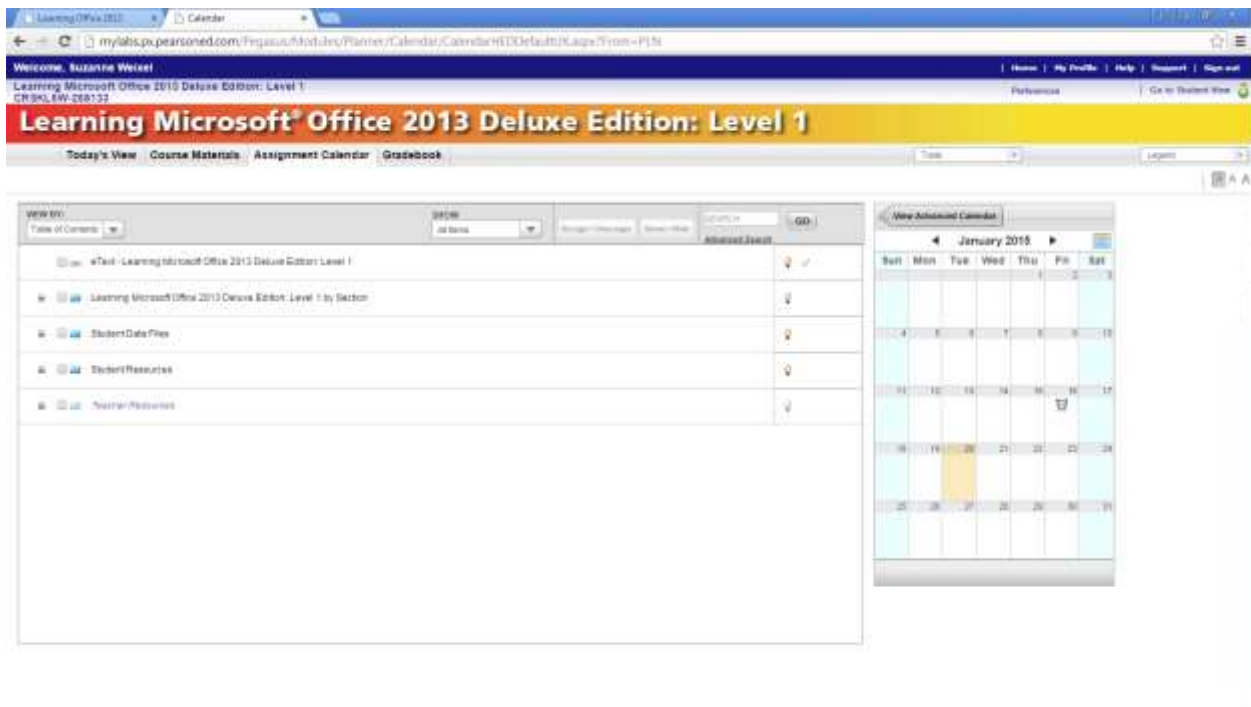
Learning Office 2013 | Calendar

mylabs.px.pearsoned.com/Pegasus/Modules/Planner/Calendar/CalendarHEDDefault.aspx?From=PLN

Welcome, Suzanne Weixel

| Home | My Profile | Help | Support | Sign out

Learning Microsoft Office 2013 Deluxe Edition: Level 1
CRSKL6W-268133

Preferences | Go to Student View

Learning Microsoft® Office 2013 Deluxe Edition: Level 1

Today's View | Course Materials | Assignment Calendar | Gradebook

Tools | Legend

VIEW BY:
Table of Contents

SHOW:
All Items

Assign/Unassign | Show/Hide

SEARCH
GO
Advanced Search

eText - Learning Microsoft Office 2013 Deluxe Edition: Level 1

Learning Microsoft Office 2013 Deluxe Edition: Level 1 by Section

Student Data Files

Student Resources

Teacher Resources

View Advanced Calendar

January 2015

| Sun | Mon | Tue | Wed | Thu | Fri | Sat |
|---|---|---|---|---|---|---|
| | | | | 1 | 2 | 3 |
| 4 | 5 | 6 | 7 | 8 | 9 | 10 |
| 11 | 12 | 13 | 14 | 15 | 16 | 17 |
| 18 | 19 | 20 | 21 | 22 | 23 | 24 |
| 25 | 26 | 27 | 28 | 29 | 30 | 31 |